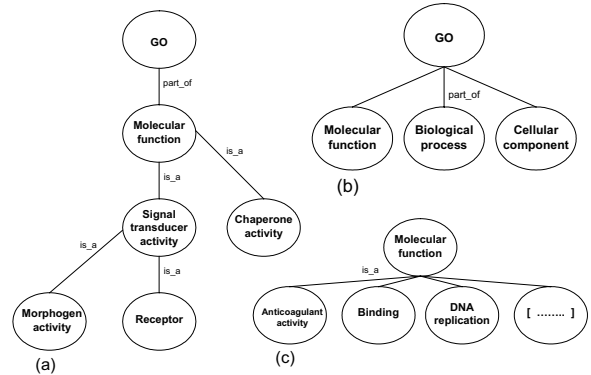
GO

part_of

Molecular function

is_a

is_a

Signal transducer activity

Chaperone activity

is_a

is_a

Morphogen activity

Receptor

(a)

GO

part_of

Molecular function

Biological process

Cellular component

(b)

Molecular function

is_a

Anticoagulant activity

Binding

DNA replication

[ …….. ]

(c)